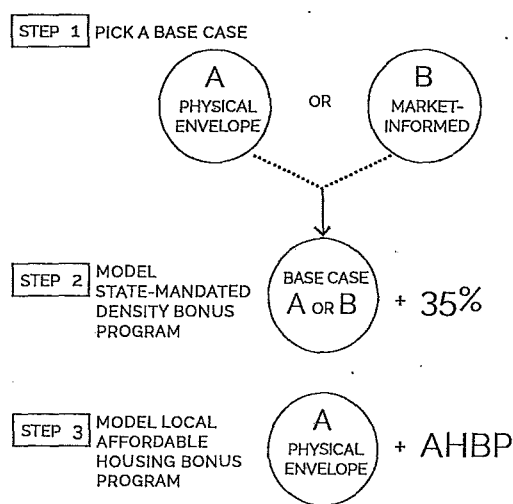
STEP 1 PICK A BASE CASE

A
PHYSICAL ENVELOPE

OR

B
MARKET-INFORMED

STEP 2 MODEL STATE-MANDATED DENSITY BONUS PROGRAM

BASE CASE
A OR B

+ 35%

STEP 3 MODEL LOCAL AFFORDABLE HOUSING BONUS PROGRAM

A
PHYSICAL ENVELOPE

+ AHBP